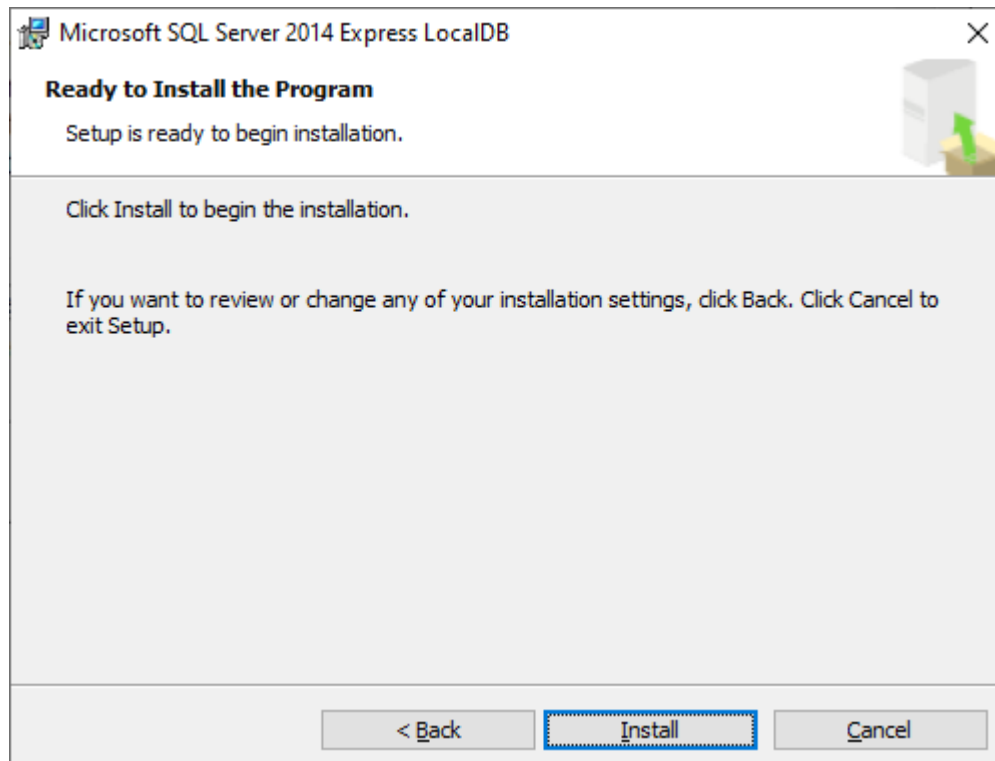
Microsoft SQL Server 2014 Express LocalDB

Ready to Install the Program

Setup is ready to begin installation.

Click Install to begin the installation.

If you want to review or change any of your installation settings, click Back. Click Cancel to exit Setup.

< Back

Install

Cancel